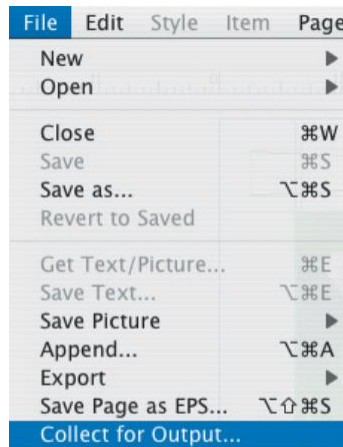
File Edit Style Item Page
New ▶
Open ▶
Close ⌘W
Save ⌘S
Save as... ⌥⌘S
Revert to Saved
Get Text/Picture... ⌘E
Save Text... ⌥⌘E
Save Picture ▶
Append... ⌥⌘A
Export ▶
Save Page as EPS... ⌥⇧⌘S
Collect for Output...